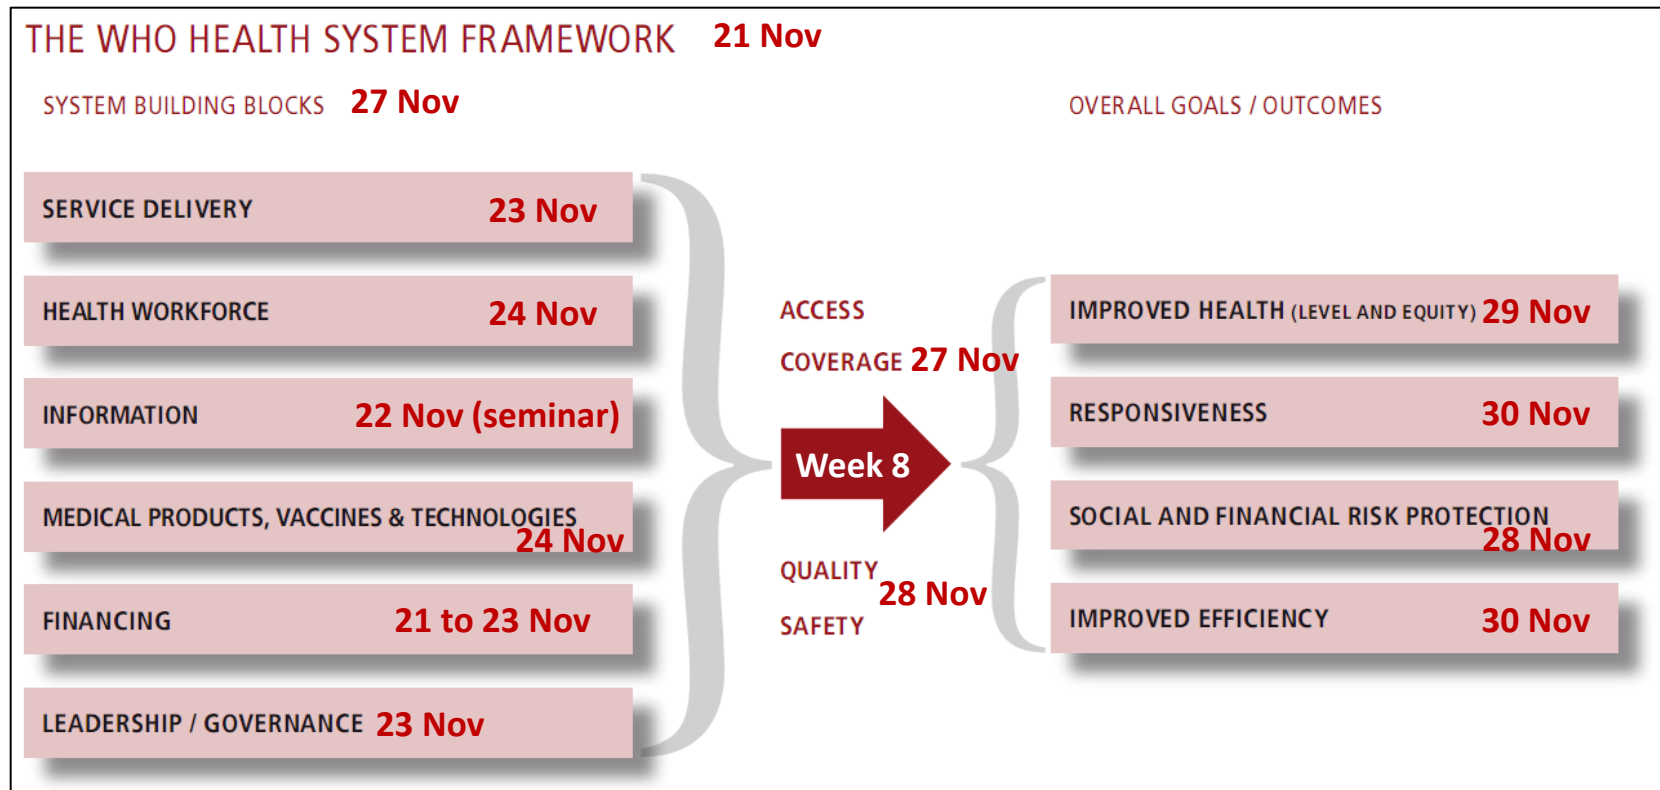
THE WHO HEALTH SYSTEM FRAMEWORK 21 Nov

SYSTEM BUILDING BLOCKS 27 Nov

OVERALL GOALS / OUTCOMES

SERVICE DELIVERY 23 Nov

HEALTH WORKFORCE 24 Nov

INFORMATION 22 Nov (seminar)

MEDICAL PRODUCTS, VACCINES & TECHNOLOGIES 24 Nov

FINANCING 21 to 23 Nov

LEADERSHIP / GOVERNANCE 23 Nov

ACCESS

COVERAGE 27 Nov

Week 8

QUALITY

SAFETY

28 Nov

IMPROVED HEALTH (LEVEL AND EQUITY) 29 Nov

RESPONSIVENESS 30 Nov

SOCIAL AND FINANCIAL RISK PROTECTION 28 Nov

IMPROVED EFFICIENCY 30 Nov